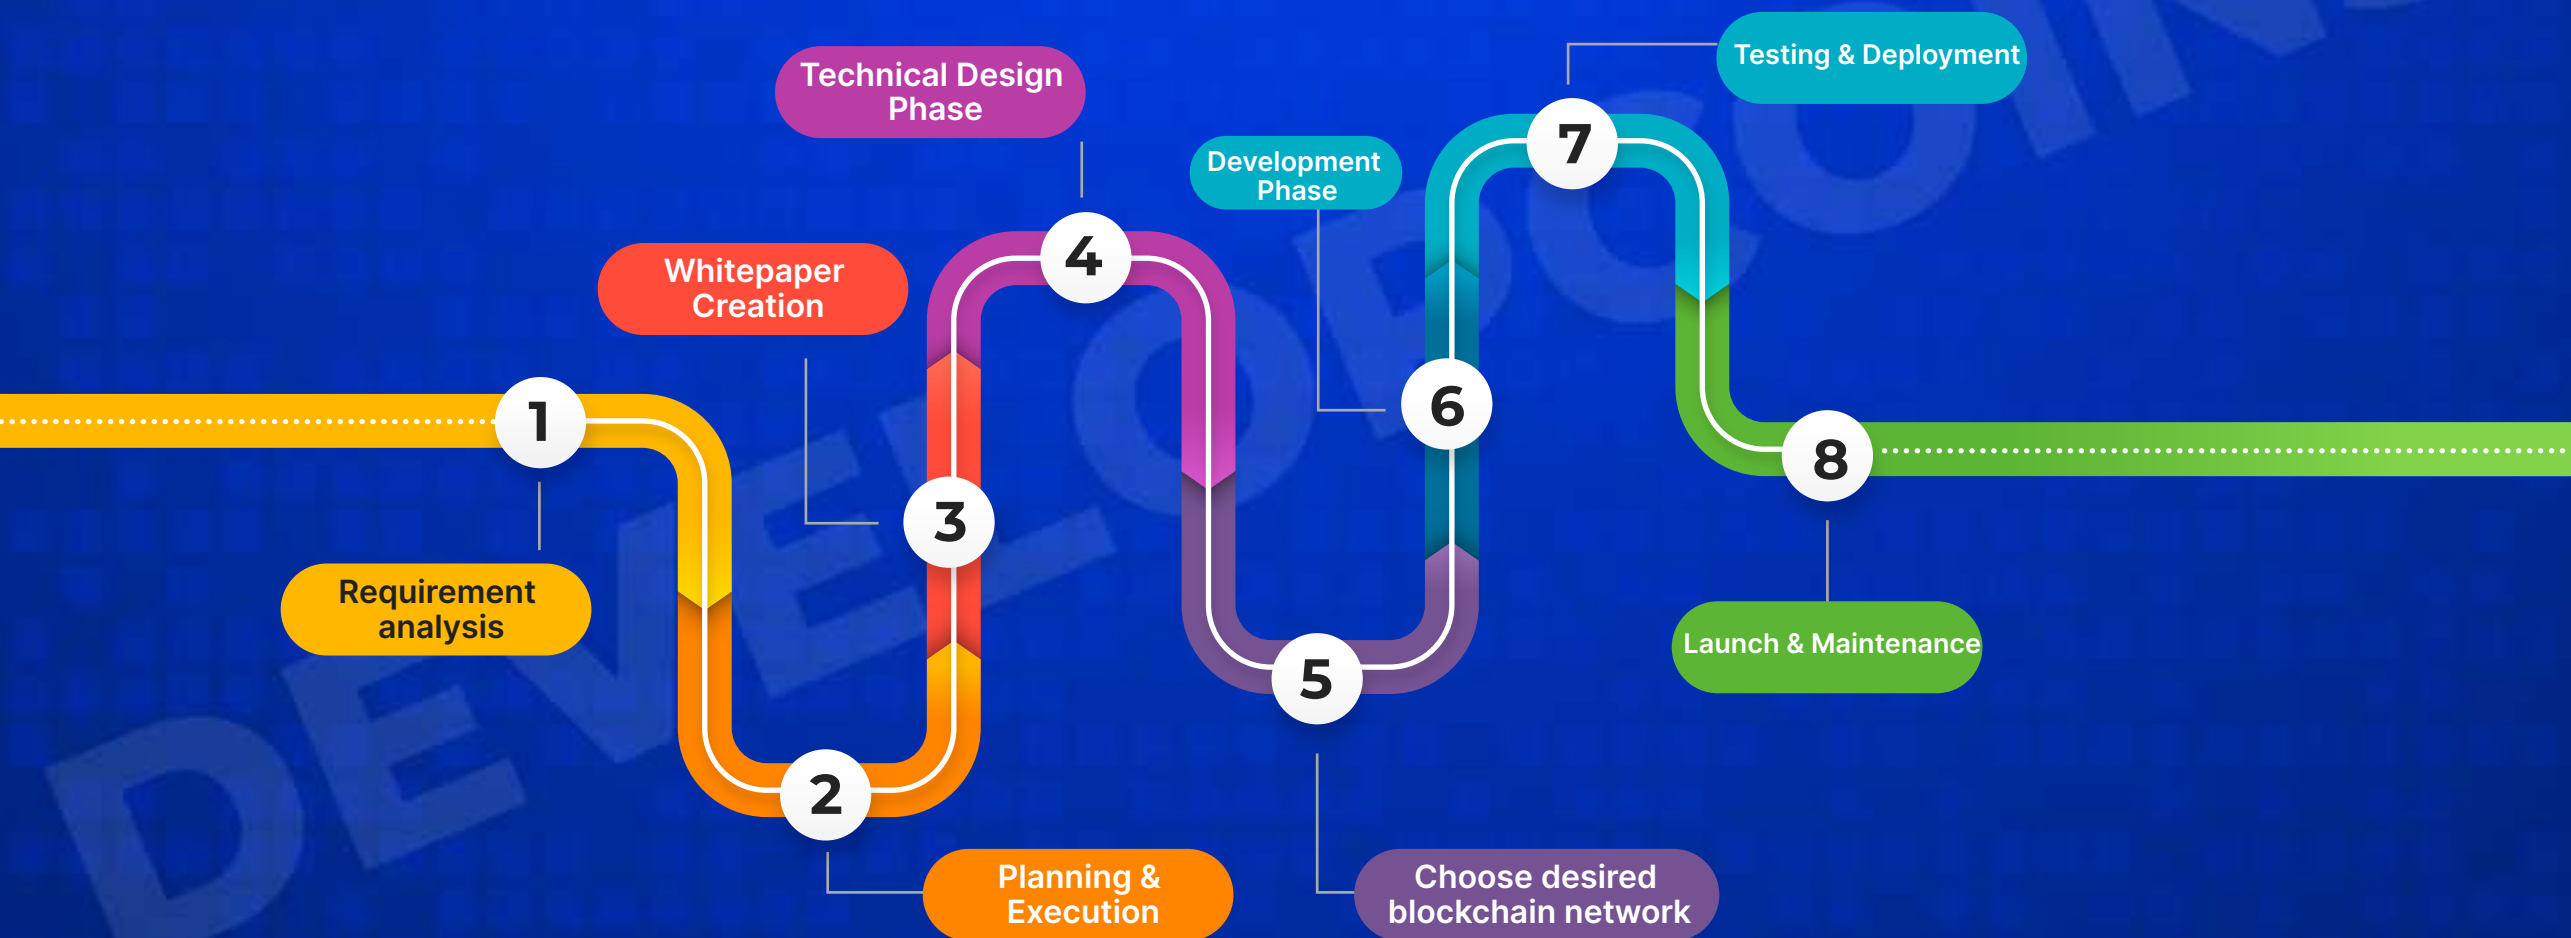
1
Requirement analysis

2
Planning & Execution

3
Whitepaper Creation

4
Technical Design Phase

5
Choose desired blockchain network

6
Development Phase

7
Testing & Deployment

8
Launch & Maintenance

DEVELOPCOIN